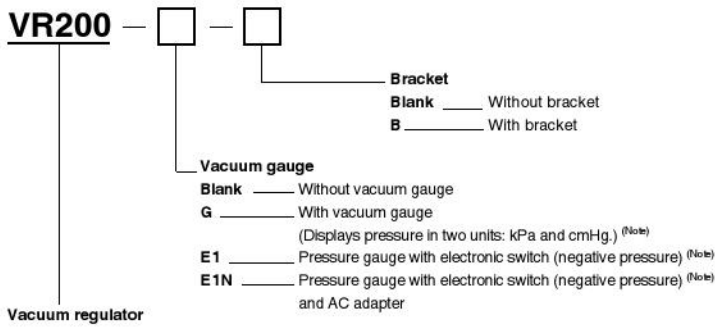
VR200 — [ ] — [ ]

Bracket
Blank ____ Without bracket
B ________ With bracket

Vacuum gauge
Blank ____ Without vacuum gauge
G ________ With vacuum gauge
(Displays pressure in two units: kPa and cmHg.) (Note)
E1 ________ Pressure gauge with electronic switch (negative pressure) (Note)
E1N ______ Pressure gauge with electronic switch (negative pressure) (Note) and AC adapter

Vacuum regulator